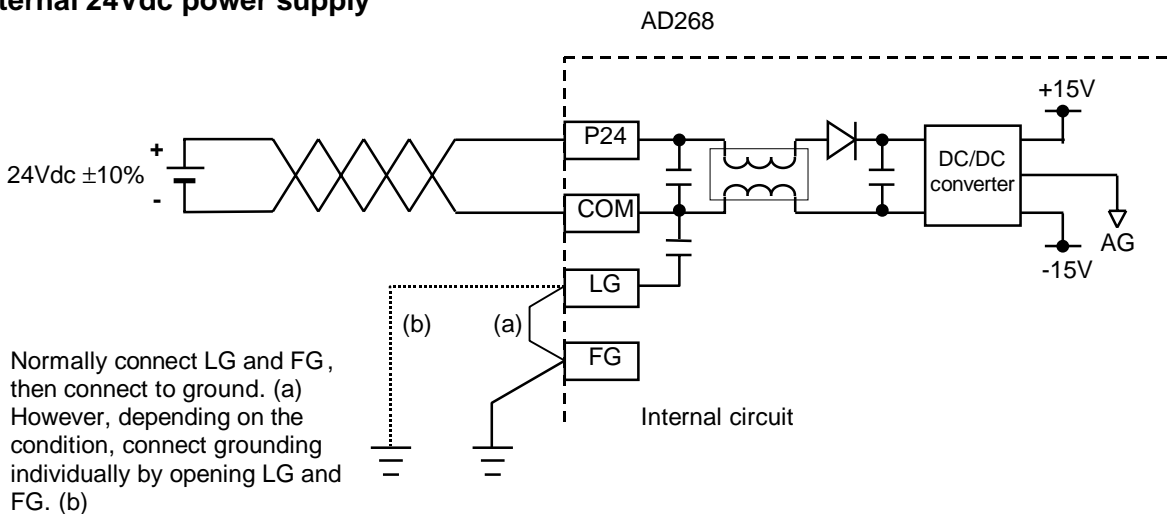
ternal 24Vdc power supply

AD268

+15V

+

24Vdc ±10%

-

P24

DC/DC converter

COM

AG

-15V

LG

(b)

(a)

FG

Normally connect LG and FG, then connect to ground. (a) However, depending on the condition, connect grounding individually by opening LG and FG. (b)

Internal circuit